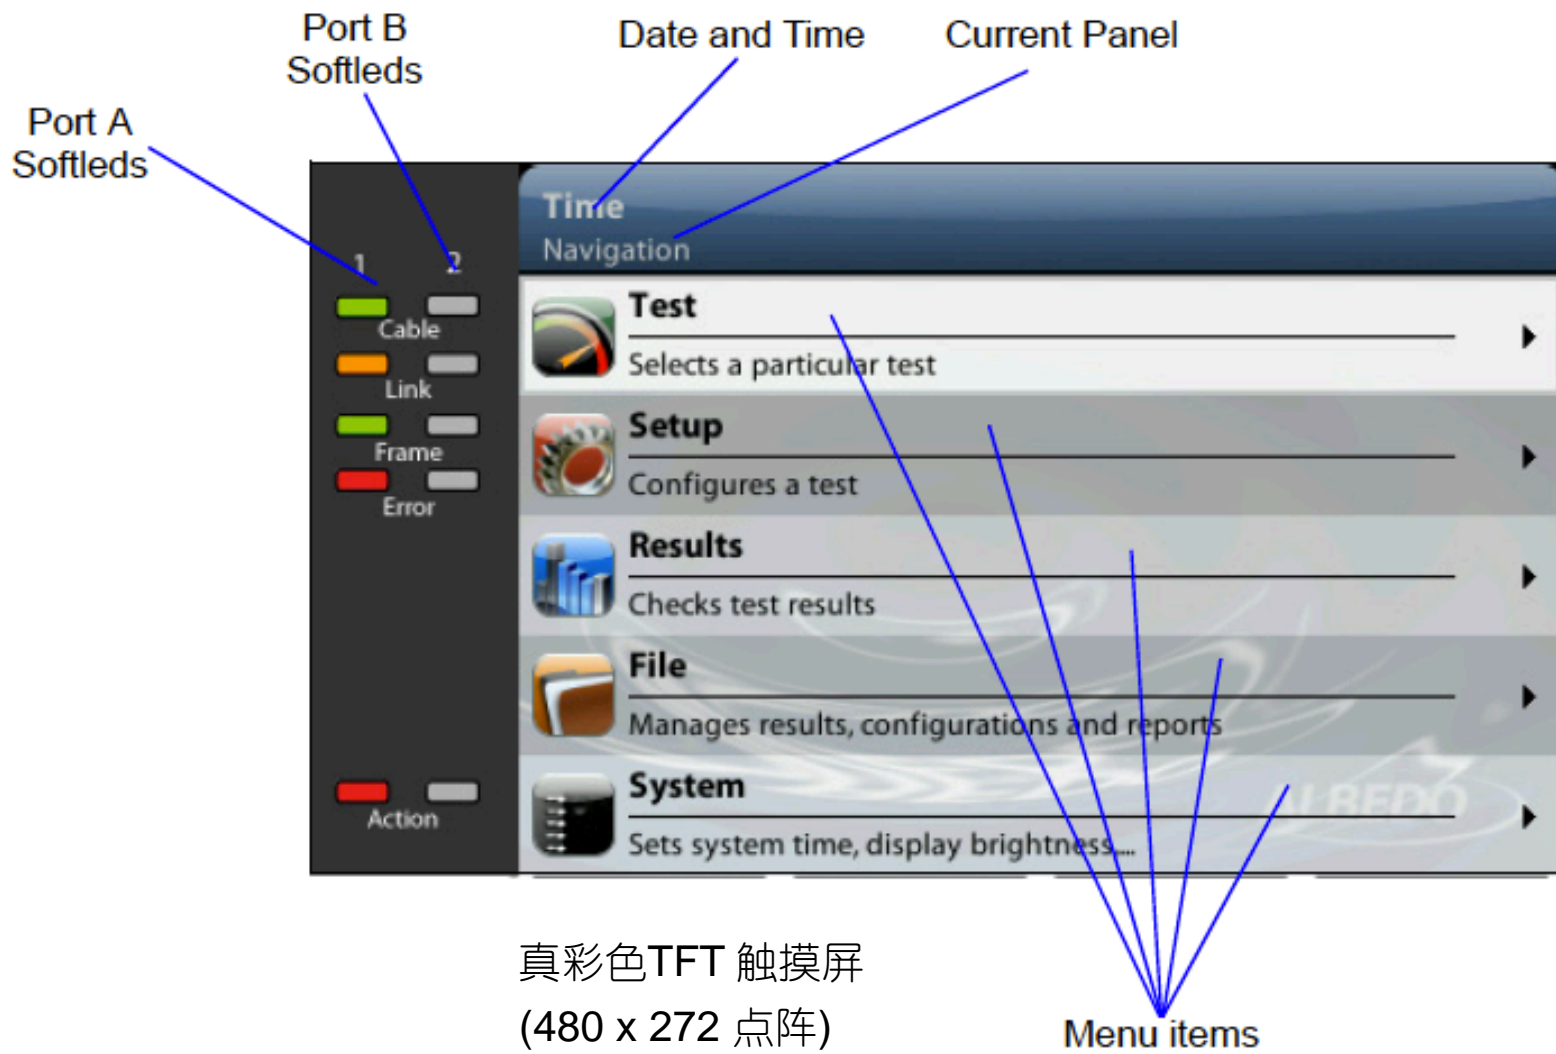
Port B Softleds

Date and Time

Current Panel

Port A Softleds

Time
Navigation

1 2

Cable

Link

Frame

Error

Action

Test
Selects a particular test

Setup
Configures a test

Results
Checks test results

File
Manages results, configurations and reports

System
Sets system time, display brightness...

ALBEDO

真彩色TFT 触摸屏
(480 x 272 点阵)

Menu items